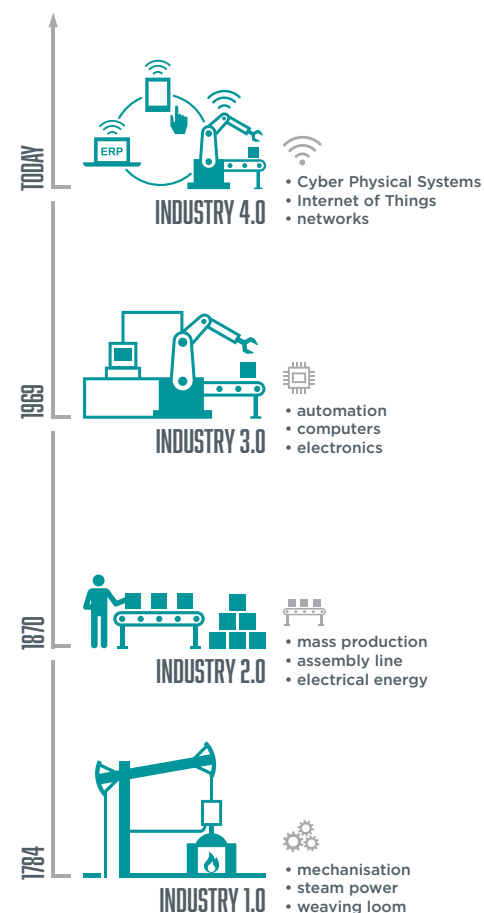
TODAY

ERP

INDUSTRY 4.0

• Cyber Physical Systems
• Internet of Things
• networks

1969

INDUSTRY 3.0

• automation
• computers
• electronics

1870

INDUSTRY 2.0

• mass production
• assembly line
• electrical energy

1784

INDUSTRY 1.0

• mechanisation
• steam power
• weaving loom